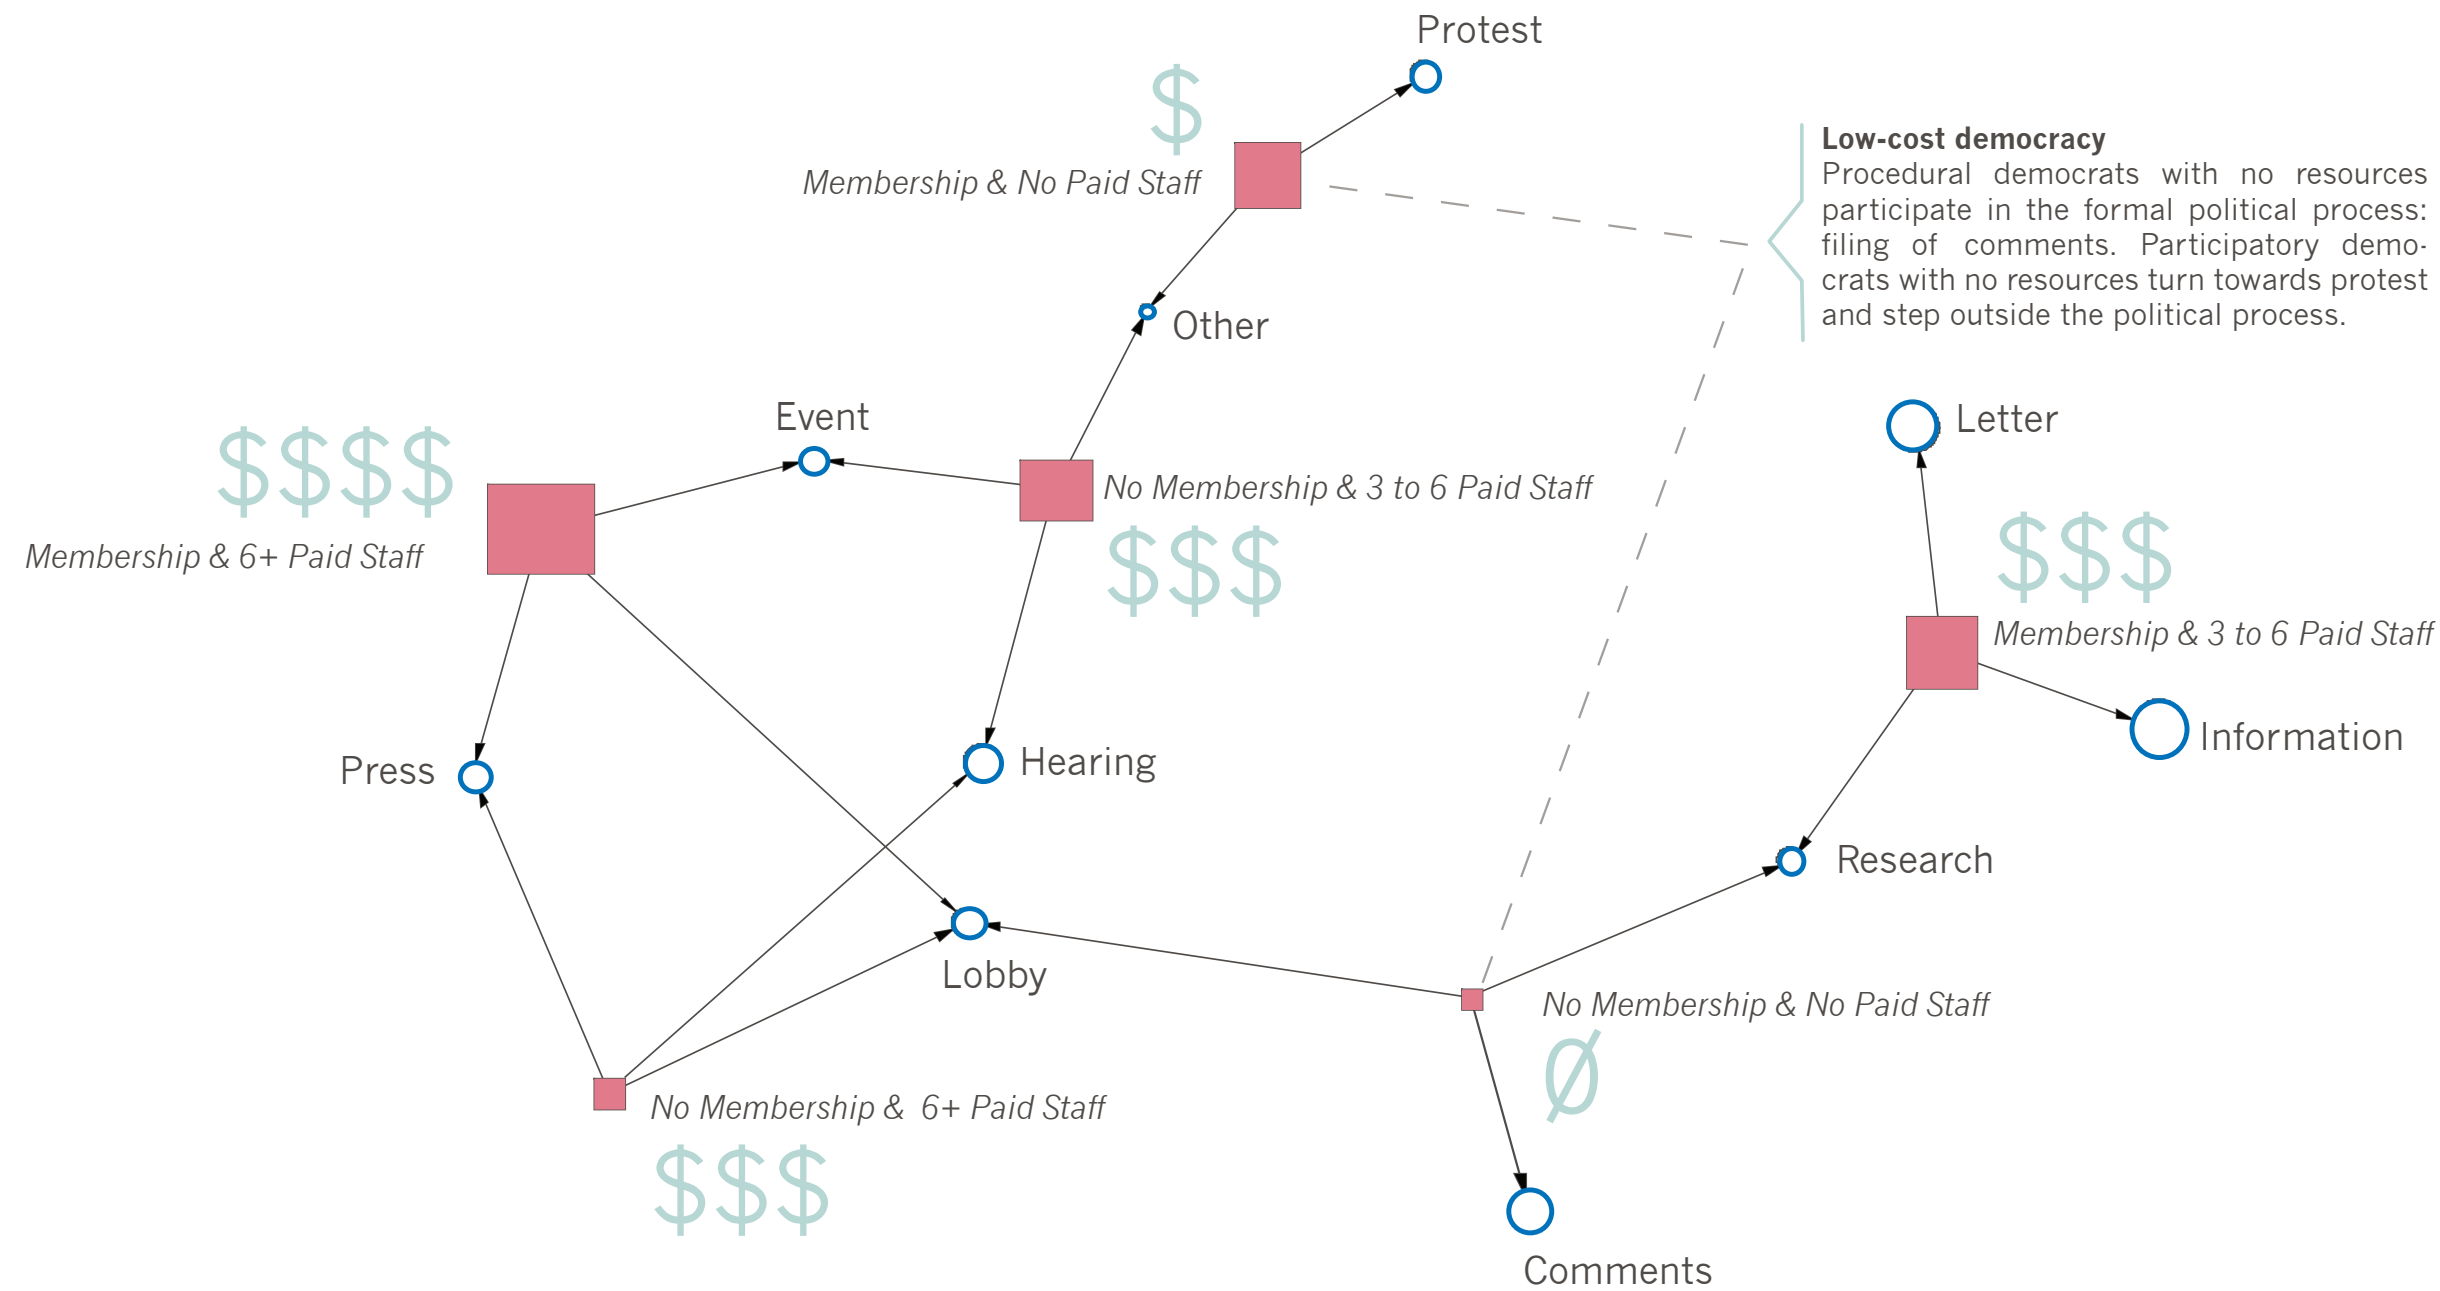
Protest

$

Membership & No Paid Staff

Low-cost democracy
Procedural democrats with no resources participate in the formal political process: filing of comments. Participatory democrats with no resources turn towards protest and step outside the political process.

Other

Event

$$$$

Membership & 6+ Paid Staff

No Membership & 3 to 6 Paid Staff

$$$

Letter

$$$

Membership & 3 to 6 Paid Staff

Information

Press

Hearing

Research

Lobby

No Membership & No Paid Staff

Ø

No Membership & 6+ Paid Staff

$$$

Comments